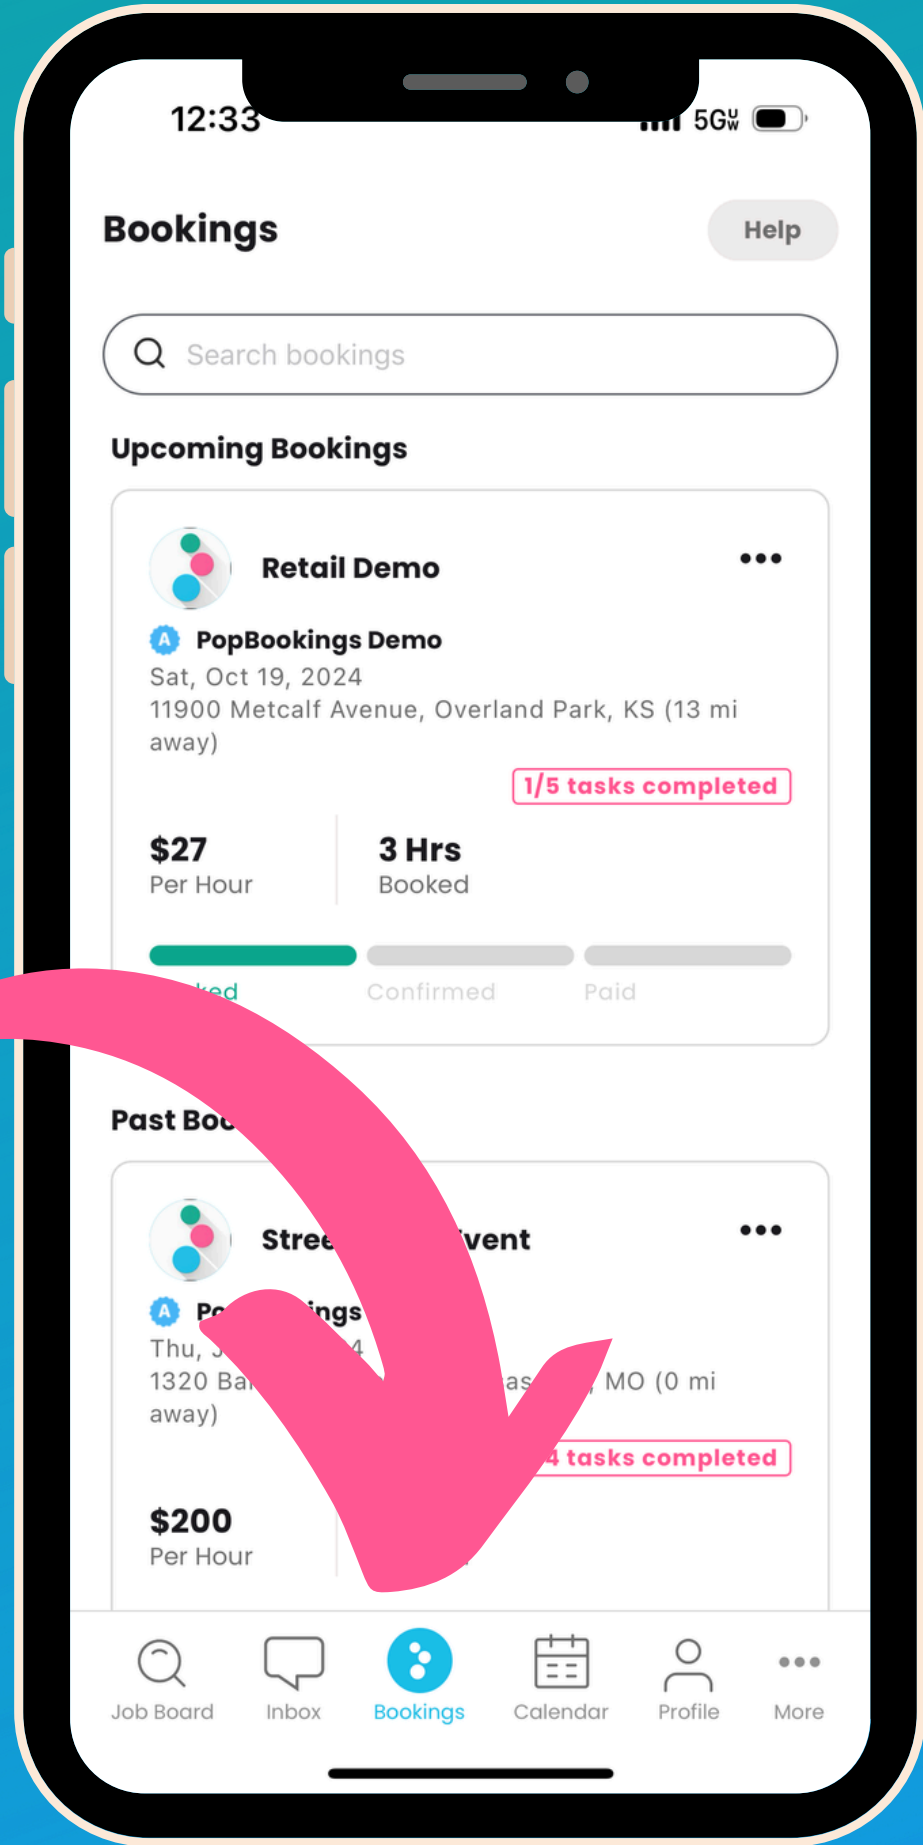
12:33

5G

Bookings

Help

Search bookings

Upcoming Bookings

Retail Demo

•••

A PopBookings Demo

Sat, Oct 19, 2024

11900 Metcalf Avenue, Overland Park, KS (13 mi away)

1/5 tasks completed

$27
Per Hour

3 Hrs
Booked

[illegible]ked

Confirmed

Paid

Past Bo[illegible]

Stree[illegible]vent

•••

A Po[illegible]ings

Thu, J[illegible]4

1320 Ba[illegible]as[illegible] MO (0 mi away)

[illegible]4 tasks completed

$200
Per Hour

Job Board

Inbox

Bookings

Calendar

Profile

More